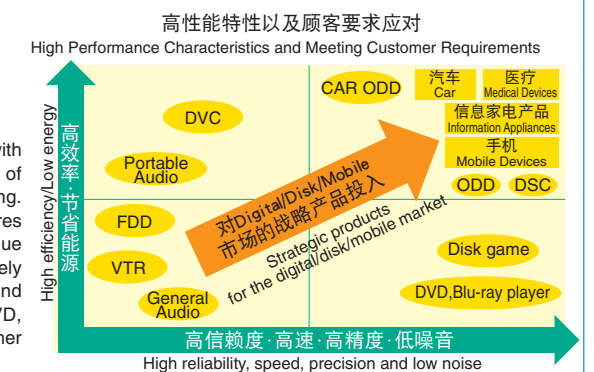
高性能特性以及顾客要求应对
High Performance Characteristics and Meeting Customer Requirements

with
of
ng.
res
ue
ely
nd
D,
her

高效率·节省能源
High efficiency/Low energy

CAR ODD
汽车
Car
医疗
Medical Devices
信息家电产品
Information Appliances
手机
Mobile Devices
ODD
DSC
DVC
Portable Audio
FDD
VTR
General Audio
Disk game
DVD,Blu-ray player

对Digital/Disk/Mobile市场的战略产品投入
Strategic products for the digital/disk/mobile market

高信赖度·高速·高精度·低噪音
High reliability, speed, precision and low noise